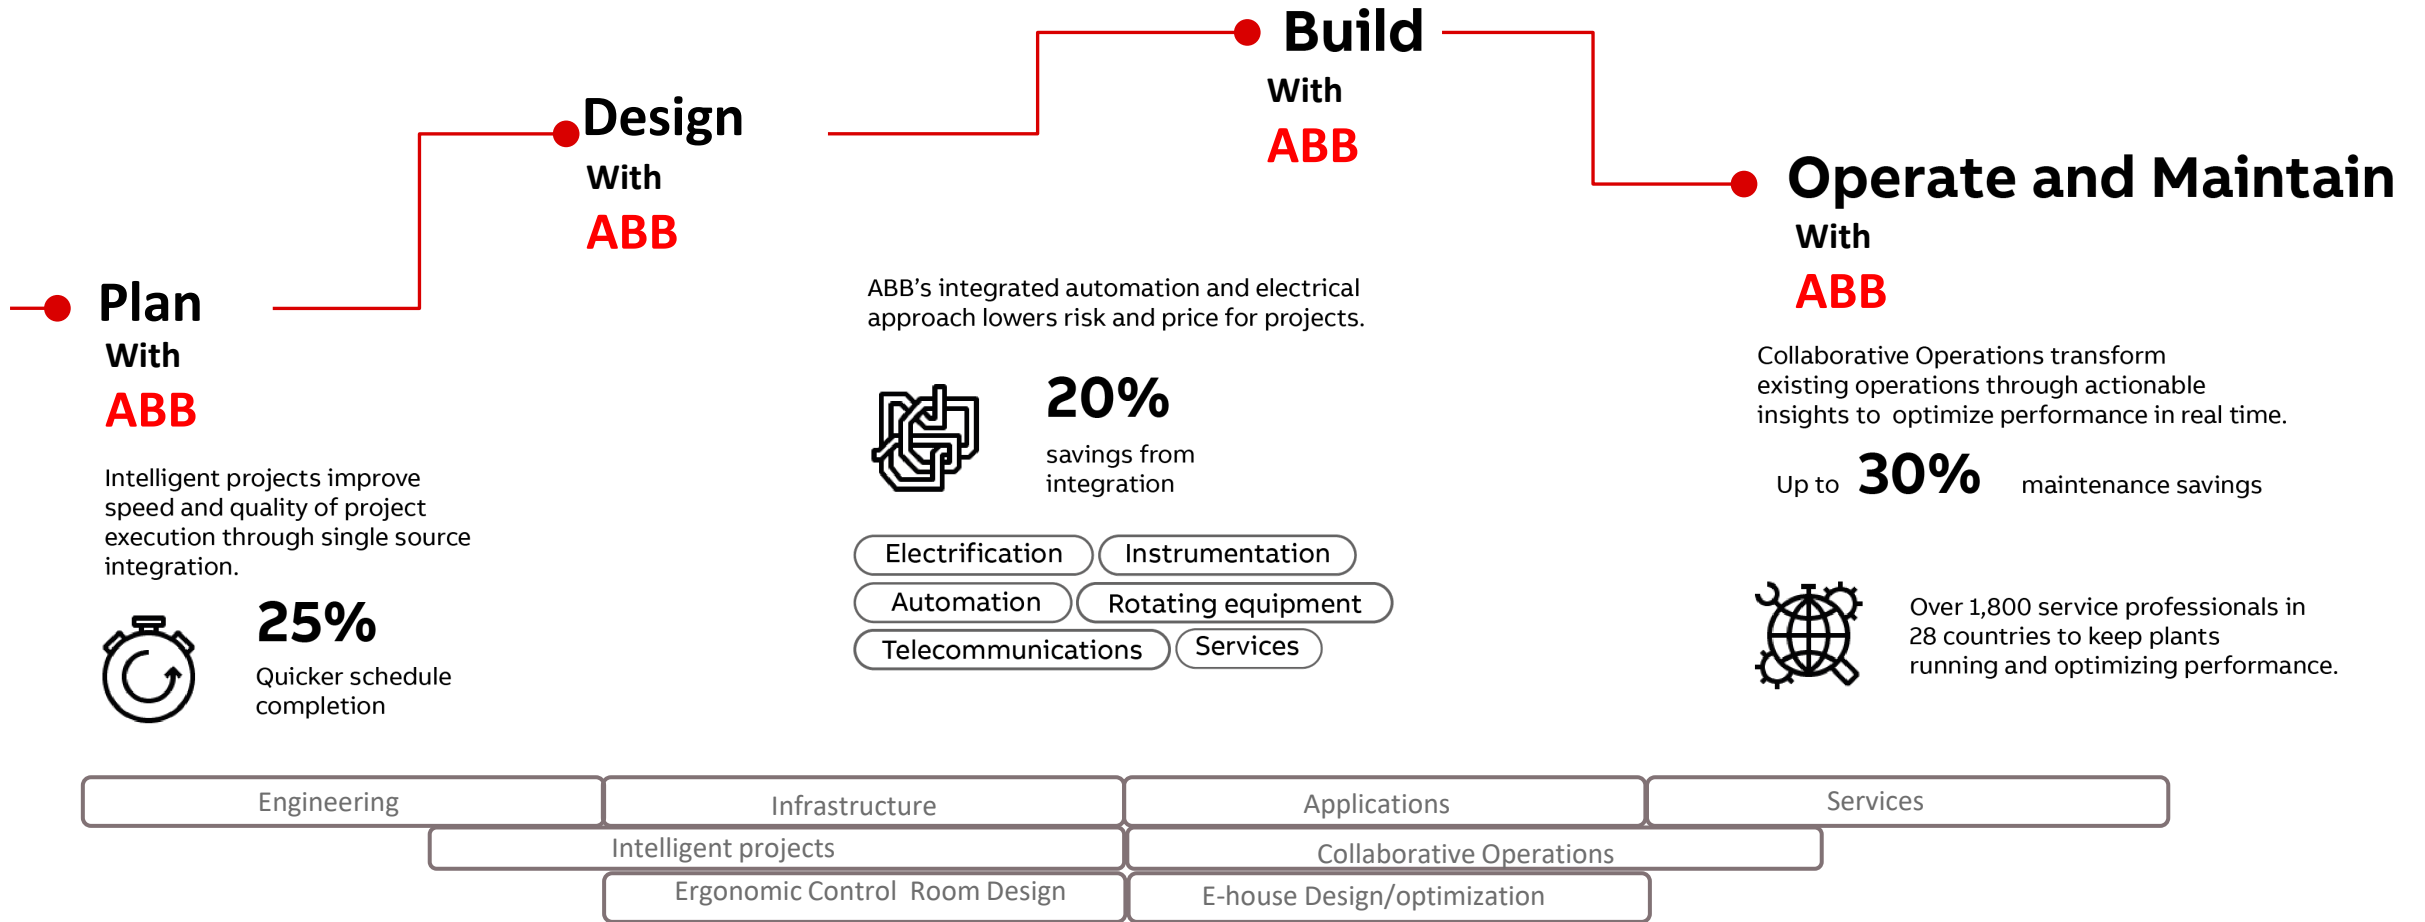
Build
With
ABB

Design
With
ABB

Operate and Maintain
With
ABB

Plan
With
ABB

Intelligent projects improve speed and quality of project execution through single source integration.

25%
Quicker schedule completion

ABB's integrated automation and electrical approach lowers risk and price for projects.

20%
savings from integration

Electrification
Instrumentation
Automation
Rotating equipment
Telecommunications
Services

Collaborative Operations transform existing operations through actionable insights to optimize performance in real time.

Up to 30% maintenance savings

Over 1,800 service professionals in 28 countries to keep plants running and optimizing performance.

Engineering
Infrastructure
Applications
Services
Intelligent projects
Collaborative Operations
Ergonomic Control Room Design
E-house Design/optimization